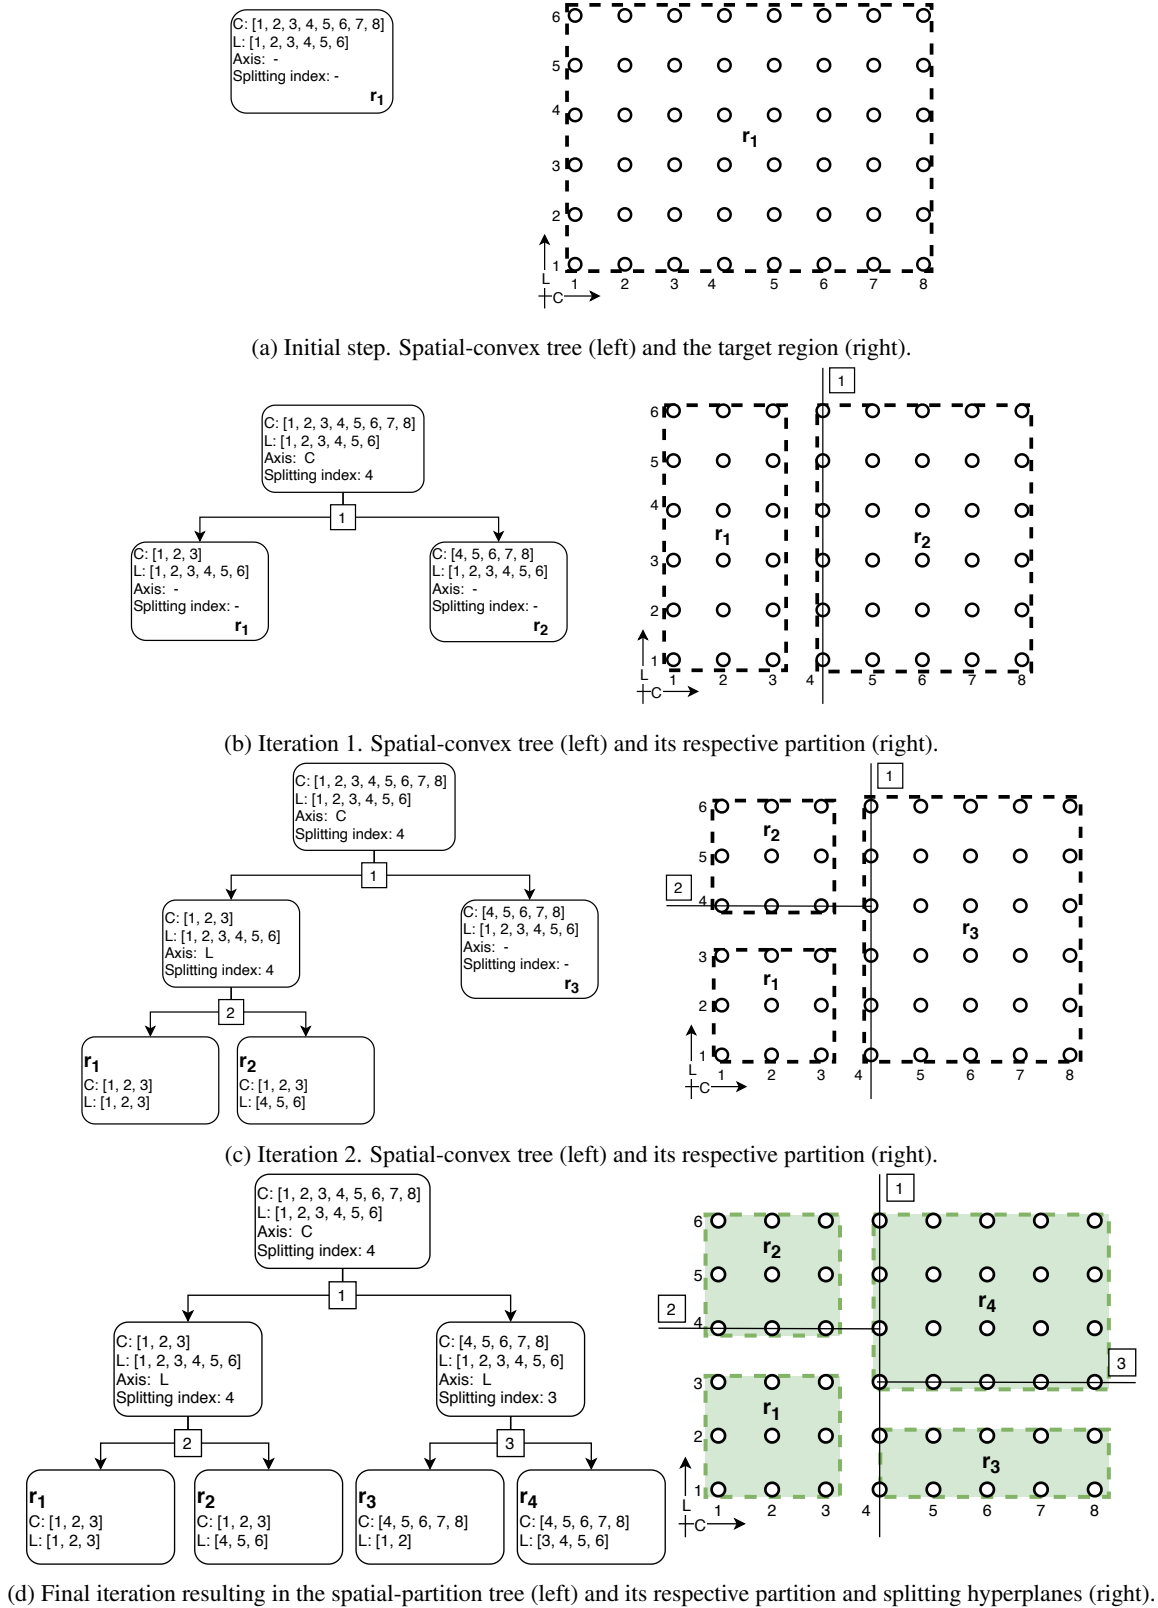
C: [1, 2, 3, 4, 5, 6, 7, 8]
L: [1, 2, 3, 4, 5, 6]
Axis: -
Splitting index: -
$r_1$

6
5
4
3
2
1
$r_1$
L
C
1 2 3 4 5 6 7 8

(a) Initial step. Spatial-convex tree (left) and the target region (right).

C: [1, 2, 3, 4, 5, 6, 7, 8]
L: [1, 2, 3, 4, 5, 6]
Axis: C
Splitting index: 4

1

C: [1, 2, 3]
L: [1, 2, 3, 4, 5, 6]
Axis: -
Splitting index: -
$r_1$

C: [4, 5, 6, 7, 8]
L: [1, 2, 3, 4, 5, 6]
Axis: -
Splitting index: -
$r_2$

1
6
5
4
3
2
1
$r_1$
$r_2$
L
C
1 2 3 4 5 6 7 8

(b) Iteration 1. Spatial-convex tree (left) and its respective partition (right).

C: [1, 2, 3, 4, 5, 6, 7, 8]
L: [1, 2, 3, 4, 5, 6]
Axis: C
Splitting index: 4

1

C: [1, 2, 3]
L: [1, 2, 3, 4, 5, 6]
Axis: L
Splitting index: 4

C: [4, 5, 6, 7, 8]
L: [1, 2, 3, 4, 5, 6]
Axis: -
Splitting index: -
$r_3$

2

$r_1$
C: [1, 2, 3]
L: [1, 2, 3]

$r_2$
C: [1, 2, 3]
L: [4, 5, 6]

1
2
6
5
4
3
2
1
$r_2$
$r_1$
$r_3$
L
C
1 2 3 4 5 6 7 8

(c) Iteration 2. Spatial-convex tree (left) and its respective partition (right).

C: [1, 2, 3, 4, 5, 6, 7, 8]
L: [1, 2, 3, 4, 5, 6]
Axis: C
Splitting index: 4

1

C: [1, 2, 3]
L: [1, 2, 3, 4, 5, 6]
Axis: L
Splitting index: 4

C: [4, 5, 6, 7, 8]
L: [1, 2, 3, 4, 5, 6]
Axis: L
Splitting index: 3

2

3

$r_1$
C: [1, 2, 3]
L: [1, 2, 3]

$r_2$
C: [1, 2, 3]
L: [4, 5, 6]

$r_3$
C: [4, 5, 6, 7, 8]
L: [1, 2]

$r_4$
C: [4, 5, 6, 7, 8]
L: [3, 4, 5, 6]

1
2
3
6
5
4
3
2
1
$r_2$
$r_4$
$r_1$
$r_3$
L
C
1 2 3 4 5 6 7 8

(d) Final iteration resulting in the spatial-partition tree (left) and its respective partition and splitting hyperplanes (right).